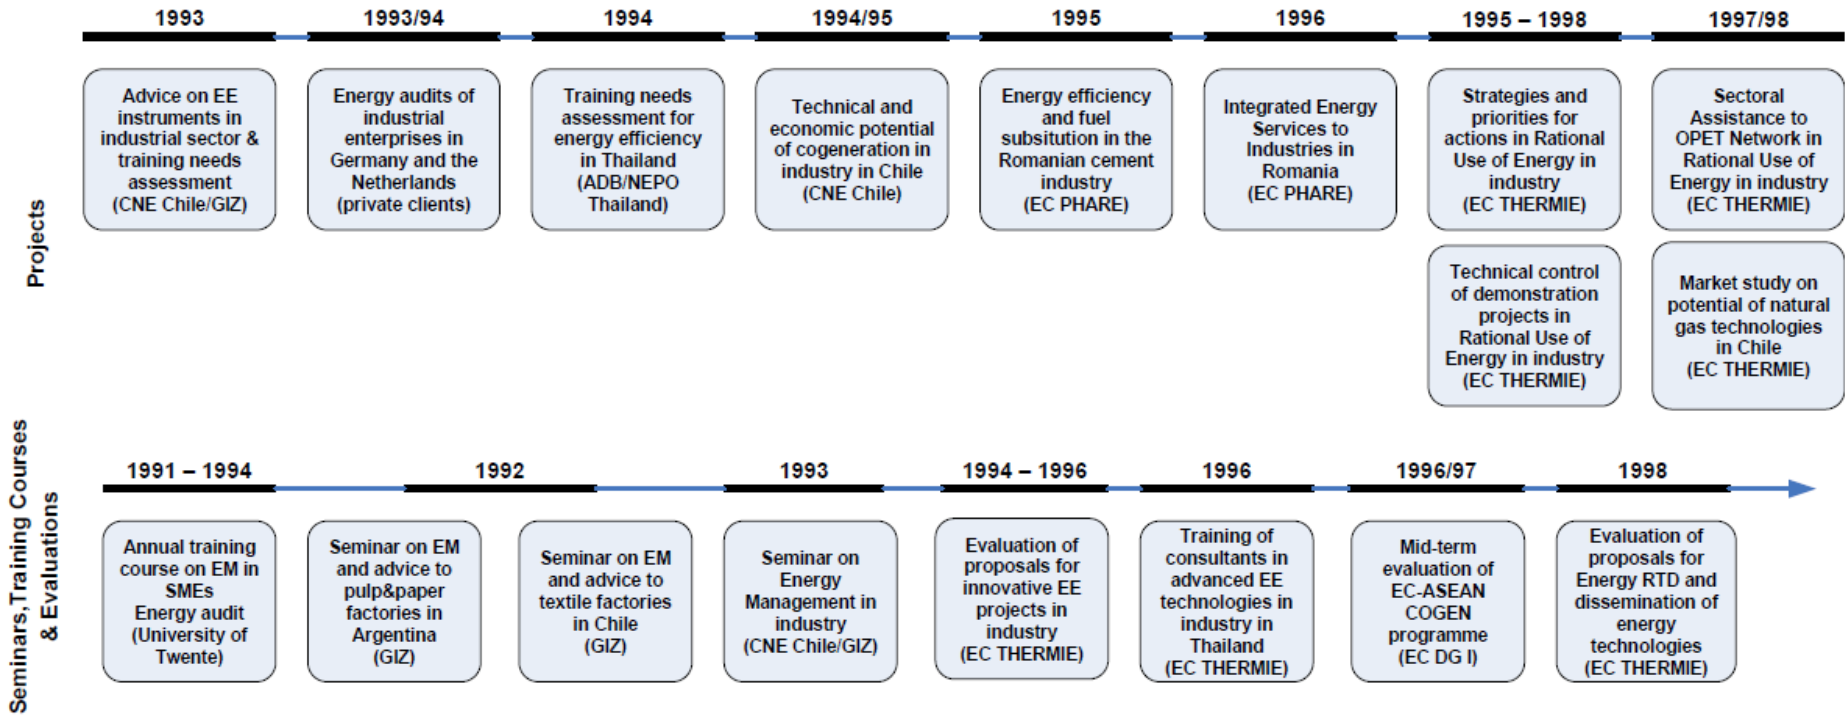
Projects

1993

Advice on EE instruments in industrial sector & training needs assessment (CNE Chile/GIZ)

1993/94

Energy audits of industrial enterprises in Germany and the Netherlands (private clients)

1994

Training needs assessment for energy efficiency in Thailand (ADB/NEPO Thailand)

1994/95

Technical and economic potential of cogeneration in industry in Chile (CNE Chile)

1995

Energy efficiency and fuel subsitution in the Romanian cement industry (EC PHARE)

1996

Integrated Energy Services to Industries in Romania (EC PHARE)

1995 – 1998

Strategies and priorities for actions in Rational Use of Energy in industry (EC THERMIE)

Technical control of demonstration projects in Rational Use of Energy in industry (EC THERMIE)

1997/98

Sectoral Assistance to OPET Network in Rational Use of Energy in industry (EC THERMIE)

Market study on potential of natural gas technologies in Chile (EC THERMIE)

Seminars,Training Courses & Evaluations

1991 – 1994

Annual training course on EM in SMEs Energy audit (University of Twente)

1992

Seminar on EM and advice to pulp&paper factories in Argentina (GIZ)

Seminar on EM and advice to textile factories in Chile (GIZ)

1993

Seminar on Energy Management in industry (CNE Chile/GIZ)

1994 – 1996

Evaluation of proposals for innovative EE projects in industry (EC THERMIE)

1996

Training of consultants in advanced EE technologies in industry in Thailand (EC THERMIE)

1996/97

Mid-term evaluation of EC-ASEAN COGEN programme (EC DG I)

1998

Evaluation of proposals for Energy RTD and dissemination of energy technologies (EC THERMIE)